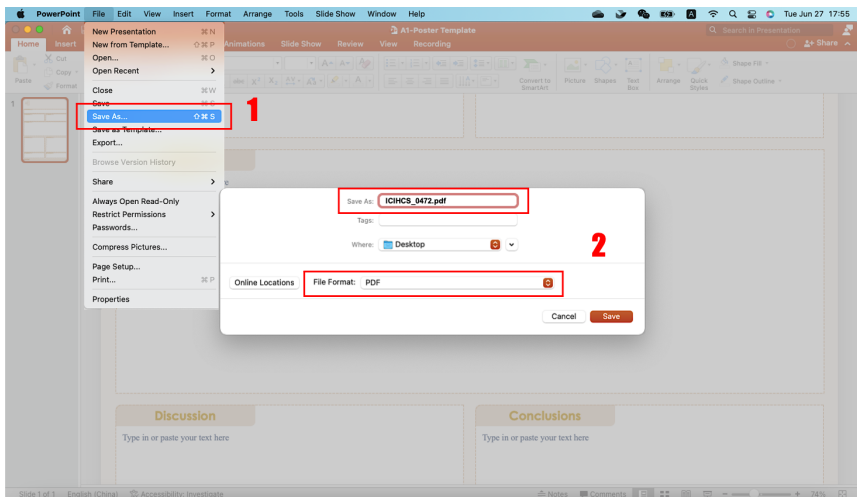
PowerPoint File Edit View Insert Format Arrange Tools Slide Show Window Help Tue Jun 27 17:55

A1-Poster Template

Home Insert Animations Slide Show Review View Recording

Search in Presentation

Share

Cut Copy Paste Format

Convert to SmartArt Picture Shapes Text Box Arrange Quick Styles Shape Fill Shape Outline

New Presentation ⌘N
New from Template... ⇧⌘P
Open... ⌘O
Open Recent
Close ⌘W
Save ⌘S
Save As... ⇧⌘S
Save as Template...
Export...
Browse Version History
Share
Always Open Read-Only
Restrict Permissions
Passwords...
Compress Pictures...
Page Setup...
Print... ⌘P
Properties

1

Save As: ICIHCS_0472.pdf
Tags:
Where: Desktop

2

Online Locations
File Format: PDF

Cancel Save

Discussion
Type in or paste your text here

Conclusions
Type in or paste your text here

Slide 1 of 1 English (China) Accessibility: Investigate Notes Comments 74%